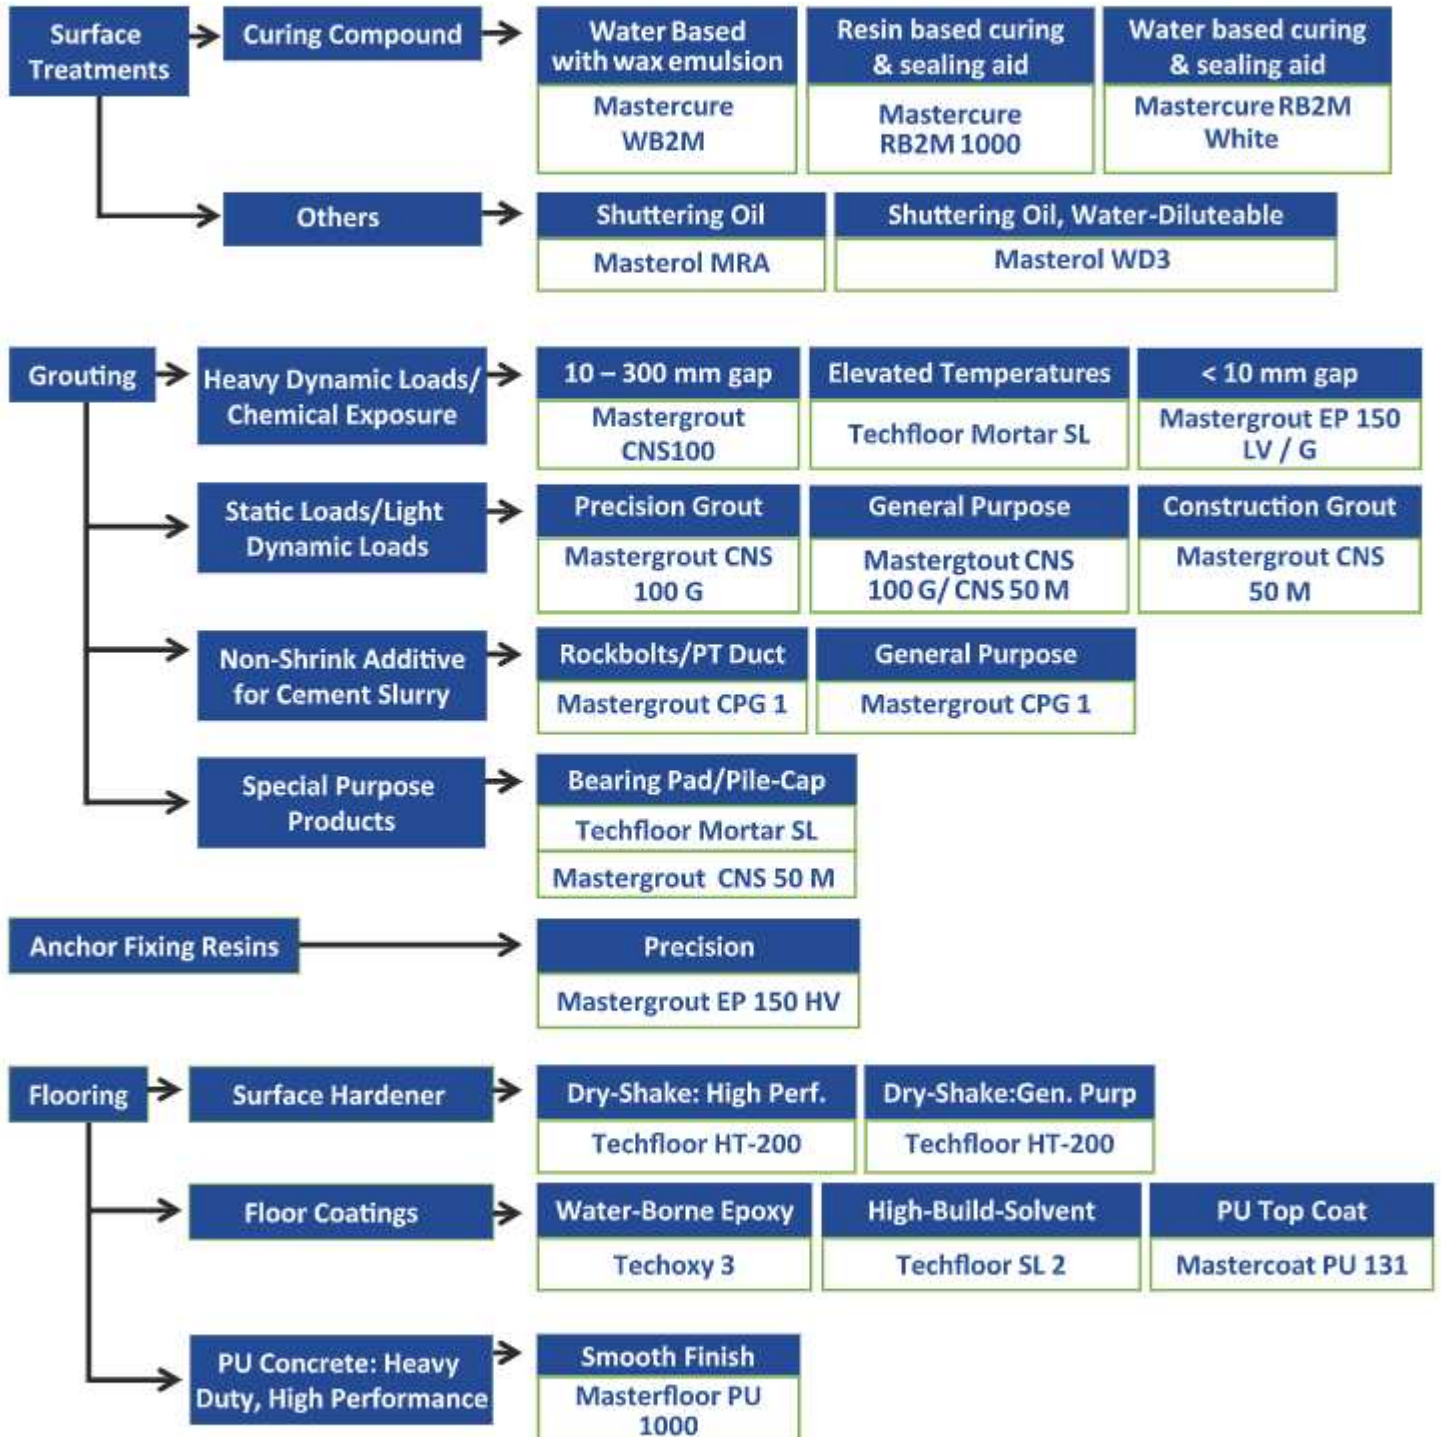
Surface Treatments

Curing Compound

Water Based with wax emulsion
Mastercure WB2M

Resin based curing & sealing aid
Mastercure RB2M 1000

Water based curing & sealing aid
Mastercure RB2M White

Others

Shuttering Oil
Masterol MRA

Shuttering Oil, Water-Diluteable
Masterol WD3

Grouting

Heavy Dynamic Loads/ Chemical Exposure

10 – 300 mm gap
Mastergrout CNS100

Elevated Temperatures
Techfloor Mortar SL

< 10 mm gap
Mastergrout EP 150 LV / G

Static Loads/Light Dynamic Loads

Precision Grout
Mastergrout CNS 100 G

General Purpose
Mastergtout CNS 100 G/ CNS 50 M

Construction Grout
Mastergrout CNS 50 M

Non-Shrink Additive for Cement Slurry

Rockbolts/PT Duct
Mastergrout CPG 1

General Purpose
Mastergrout CPG 1

Special Purpose Products

Bearing Pad/Pile-Cap
Techfloor Mortar SL
Mastergrout CNS 50 M

Anchor Fixing Resins

Precision
Mastergrout EP 150 HV

Flooring

Surface Hardener

Dry-Shake: High Perf.
Techfloor HT-200

Dry-Shake:Gen. Purp
Techfloor HT-200

Floor Coatings

Water-Borne Epoxy
Techoxy 3

High-Build-Solvent
Techfloor SL 2

PU Top Coat
Mastercoat PU 131

PU Concrete: Heavy Duty, High Performance

Smooth Finish
Masterfloor PU 1000